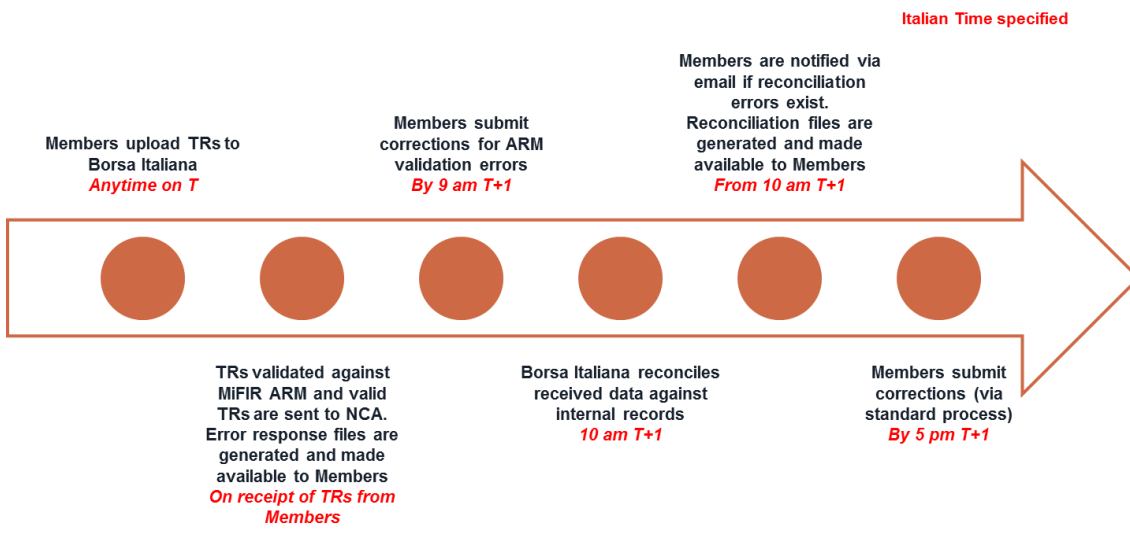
Italian Time specified

Members upload TRs to Borsa Italiana
Anytime on T

Members submit corrections for ARM validation errors
By 9 am T+1

Members are notified via email if reconciliation errors exist. Reconciliation files are generated and made available to Members
From 10 am T+1

TRs validated against MiFIR ARM and valid TRs are sent to NCA. Error response files are generated and made available to Members
On receipt of TRs from Members

Borsa Italiana reconciles received data against internal records
10 am T+1

Members submit corrections (via standard process)
By 5 pm T+1